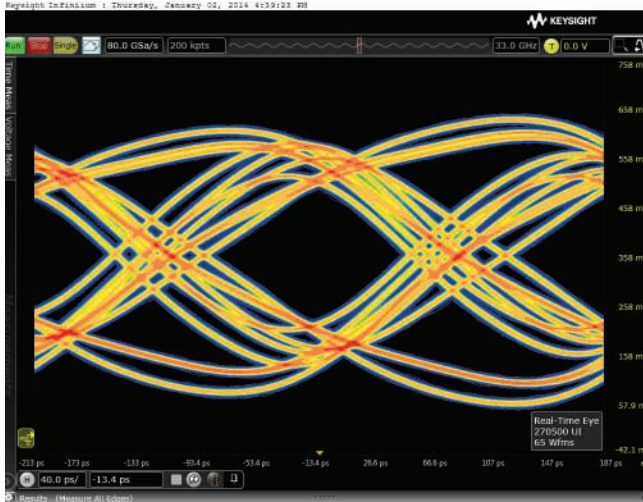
Keysight Infiniium : Thursday, January 02, 2014 4:39:23 PM

KEYSIGHT

Run Stop Single 80.0 GSa/s 200 kpts 33.0 GHz 0.0 V

Time Meas Voltage Meas

758 m
658 m
558 m
458 m
358 m
258 m
158 m
57.9 m
-42.1 m

Real-Time Eye
270500 UI
65 Wfms

-213 ps -173 ps -133 ps -93.4 ps -53.4 ps -13.4 ps 26.6 ps 66.6 ps 107 ps 147 ps 187 ps

H 40.0 ps/ -13.4 ps

Results (Measure All Edges)